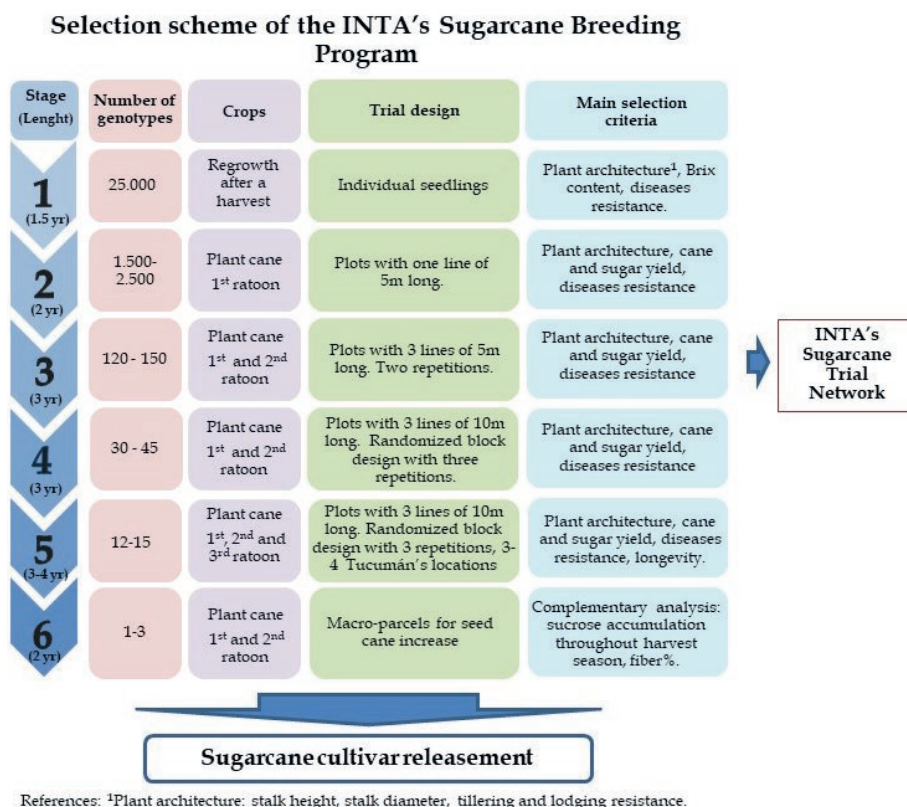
Selection scheme of the INTA's Sugarcane Breeding Program

| Stage (Lenght) | Number of genotypes | Crops | Trial design | Main selection criteria |
|---|---|---|---|---|
| 1 (1.5 yr) | 25.000 | Regrowth after a harvest | Individual seedlings | Plant architecture$^1$, Brix content, diseases resistance. |
| 2 (2 yr) | 1.500-2.500 | Plant cane 1$^{st}$ ratoon | Plots with one line of 5m long. | Plant architecture, cane and sugar yield, diseases resistance |
| 3 (3 yr) | 120 - 150 | Plant cane 1$^{st}$ and 2$^{nd}$ ratoon | Plots with 3 lines of 5m long. Two repetitions. | Plant architecture, cane and sugar yield, diseases resistance |
| 4 (3 yr) | 30 - 45 | Plant cane 1$^{st}$ and 2$^{nd}$ ratoon | Plots with 3 lines of 10m long. Randomized block design with three repetitions. | Plant architecture, cane and sugar yield, diseases resistance |
| 5 (3-4 yr) | 12-15 | Plant cane 1$^{st}$, 2$^{nd}$ and 3$^{rd}$ ratoon | Plots with 3 lines of 10m long. Randomized block design with 3 repetitions, 3-4 Tucumán's locations | Plant architecture, cane and sugar yield, diseases resistance, longevity. |
| 6 (2 yr) | 1-3 | Plant cane 1$^{st}$ and 2$^{nd}$ ratoon | Macro-parcels for seed cane increase | Complementary analysis: sucrose accumulation throughout harvest season, fiber%. |

INTA's Sugarcane Trial Network

Sugarcane cultivar releasement

References: $^1$Plant architecture: stalk height, stalk diameter, tillering and lodging resistance.